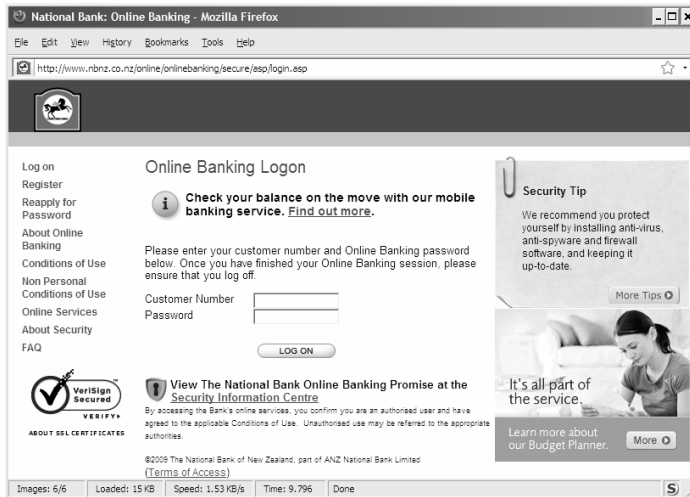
National Bank: Online Banking - Mozilla Firefox

File Edit View History Bookmarks Tools Help

http://www.nbnz.co.nz/online/onlinebanking/secure/asp/login.asp

Log on
Register
Reapply for Password
About Online Banking
Conditions of Use
Non Personal Conditions of Use
Online Services
About Security
FAQ

Online Banking Logon

Check your balance on the move with our mobile banking service. Find out more.

Please enter your customer number and Online Banking password below. Once you have finished your Online Banking session, please ensure that you log off.

Customer Number
Password

LOG ON

VeriSign Secured VERIFY
ABOUT SSL CERTIFICATES

View The National Bank Online Banking Promise at the Security Information Centre

By accessing the Bank's online services, you confirm you are an authorised user and have agreed to the applicable Conditions of Use. Unauthorised use may be referred to the appropriate authorities.

©2009 The National Bank of New Zealand, part of ANZ National Bank Limited
(Terms of Access)

Security Tip

We recommend you protect yourself by installing anti-virus, anti-spyware and firewall software, and keeping it up-to-date.

More Tips

It's all part of the service.

Learn more about our Budget Planner.

More

Images: 6/6 | Loaded: 15 KB | Speed: 1.53 KB/s | Time: 9.796 | Done